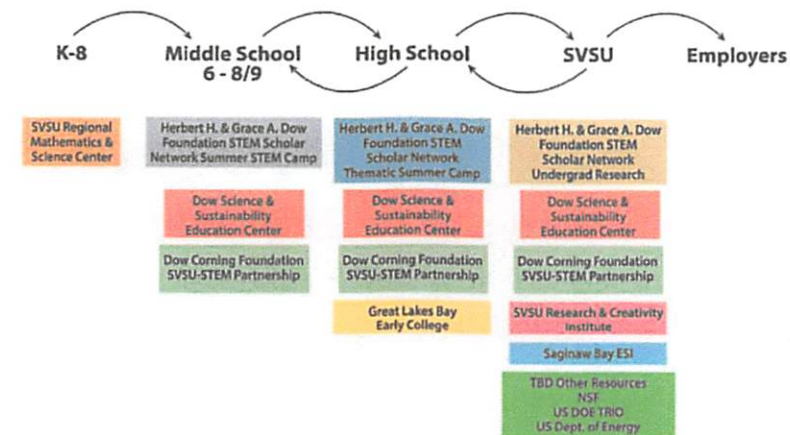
K-8

Middle School 6 - 8/9

High School

SVSU

Employers

SVSU Regional Mathematics & Science Center

Herbert H. & Grace A. Dow Foundation STEM Scholar Network Summer STEM Camp

Dow Science & Sustainability Education Center

Dow Corning Foundation SVSU-STEM Partnership

Herbert H. & Grace A. Dow Foundation STEM Scholar Network Thematic Summer Camp

Dow Science & Sustainability Education Center

Dow Corning Foundation SVSU-STEM Partnership

Great Lakes Bay Early College

Herbert H. & Grace A. Dow Foundation STEM Scholar Network Undergrad Research

Dow Science & Sustainability Education Center

Dow Corning Foundation SVSU-STEM Partnership

SVSU Research & Creativity Institute

Saginaw Bay ESI

TBD Other Resources
NSF
US DOE TRIO
US Dept. of Energy